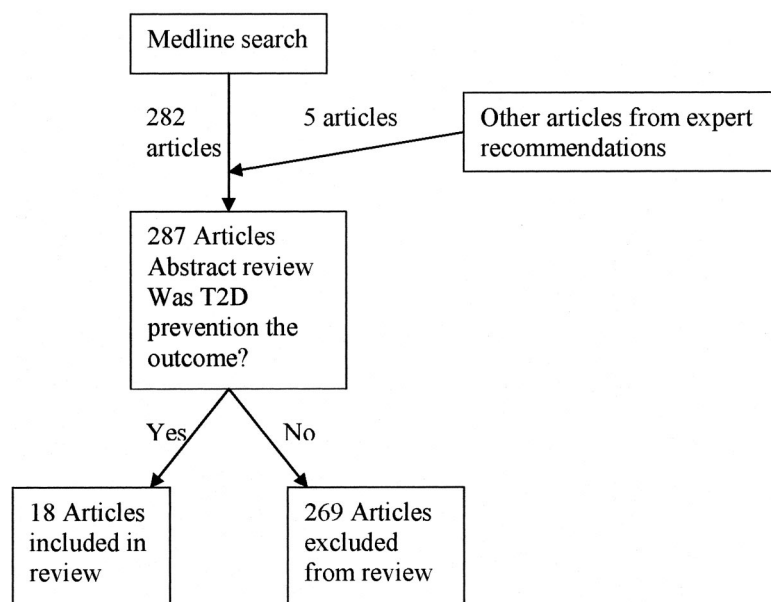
Medline search

282 articles

5 articles

Other articles from expert recommendations

287 Articles Abstract review Was T2D prevention the outcome?

Yes

No

18 Articles included in review

269 Articles excluded from review